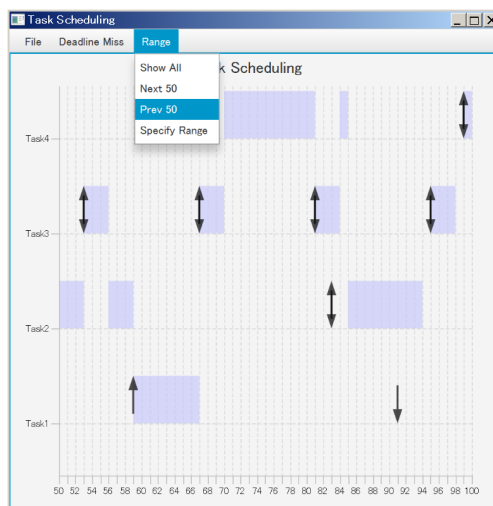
Task Scheduling

File Deadline Miss Range

Show All
Next 50
Prev 50
Specify Range

k Scheduling

Task4

Task3

Task2

Task1

50 52 54 56 58 60 62 64 66 68 70 72 74 76 78 80 82 84 86 88 90 92 94 96 98 100